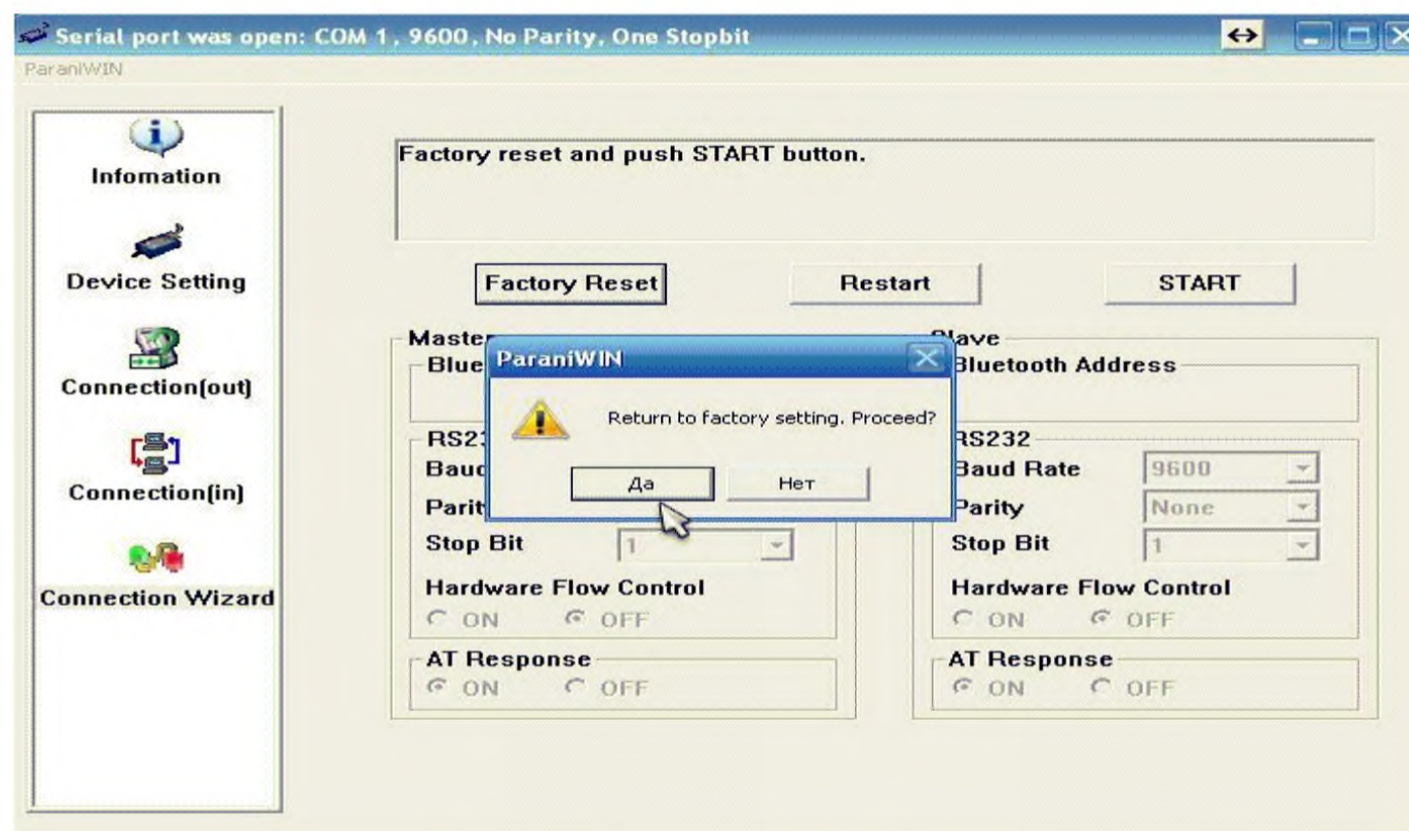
Serial port was open: COM 1, 9600, No Parity, One Stopbit

ParaniWIN

Infomation

Device Setting

Connection(out)

Connection(in)

Connection Wizard

Factory reset and push START button.

Factory Reset

Restart

START

Maste

Blue

RS23

Bauc

Parit

Stop Bit

1

Hardware Flow Control

ON OFF

AT Response

ON OFF

Slave

Bluetooth Address

RS232

Baud Rate

9600

Parity

None

Stop Bit

1

Hardware Flow Control

ON OFF

AT Response

ON OFF

ParaniWIN

Return to factory setting. Proceed?

Да

Нет